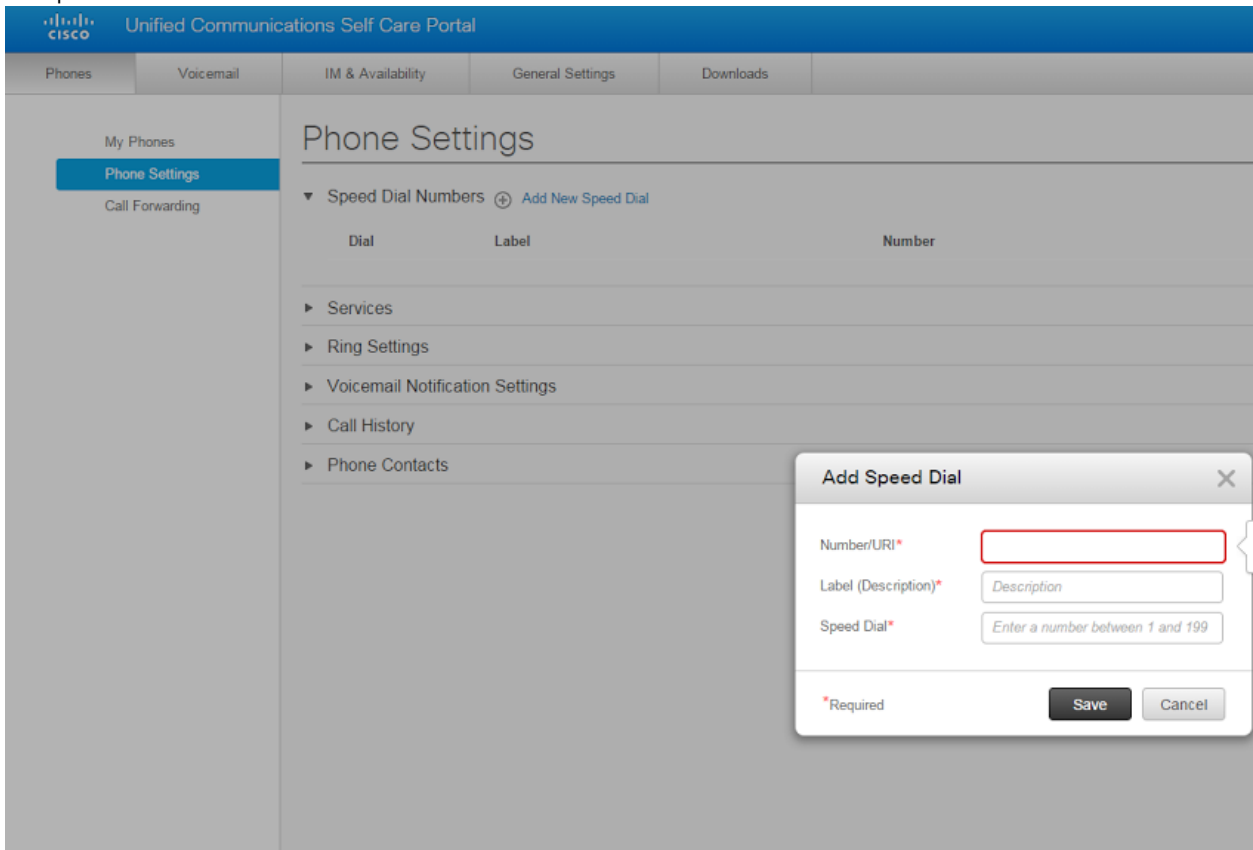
cisco Unified Communications Self Care Portal

Phones | Voicemail | IM & Availability | General Settings | Downloads

My Phones
Phone Settings
Call Forwarding

Phone Settings

▼ Speed Dial Numbers ⊕ Add New Speed Dial

| Dial | Label | Number |
|---|---|---|

► Services
► Ring Settings
► Voicemail Notification Settings
► Call History
► Phone Contacts

Add Speed Dial ✕

Number/URI*
Label (Description)* Description
Speed Dial* Enter a number between 1 and 199

*Required
Save Cancel